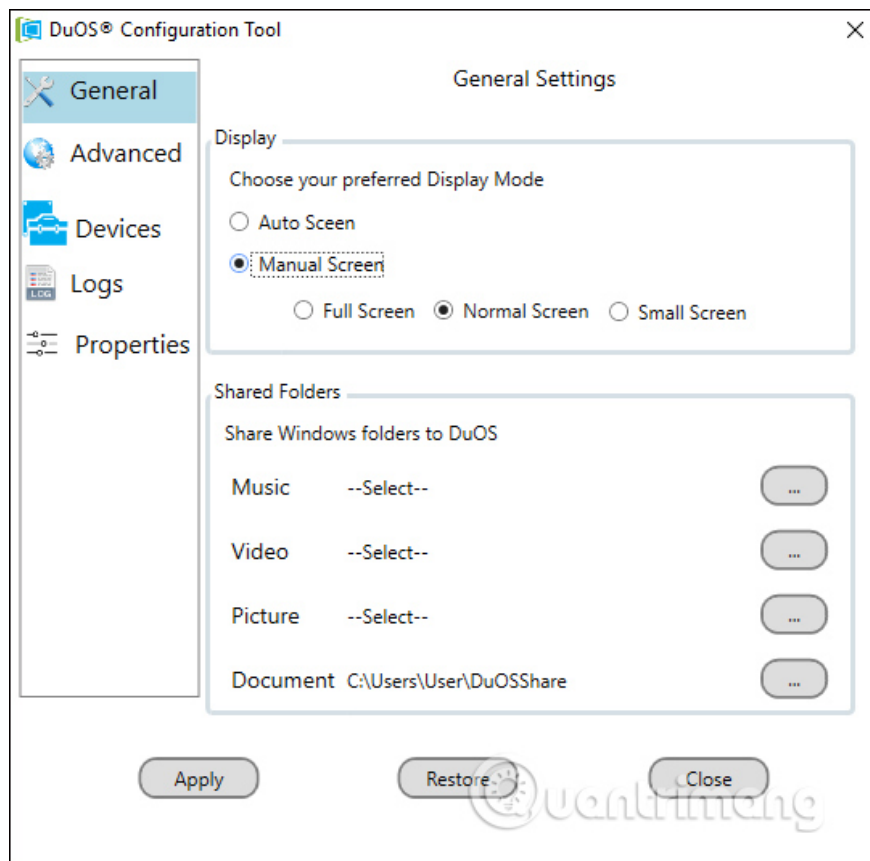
DuOS® Configuration Tool

General
Advanced
Devices
LOG
Logs
Properties

General Settings

Display

Choose your preferred Display Mode

Auto Screen

Manual Screen

Full Screen Normal Screen Small Screen

Shared Folders

Share Windows folders to DuOS

Music --Select-- ...

Video --Select-- ...

Picture --Select-- ...

Document C:\Users\User\DuOSShare ...

Apply Restore Close

uantrimang